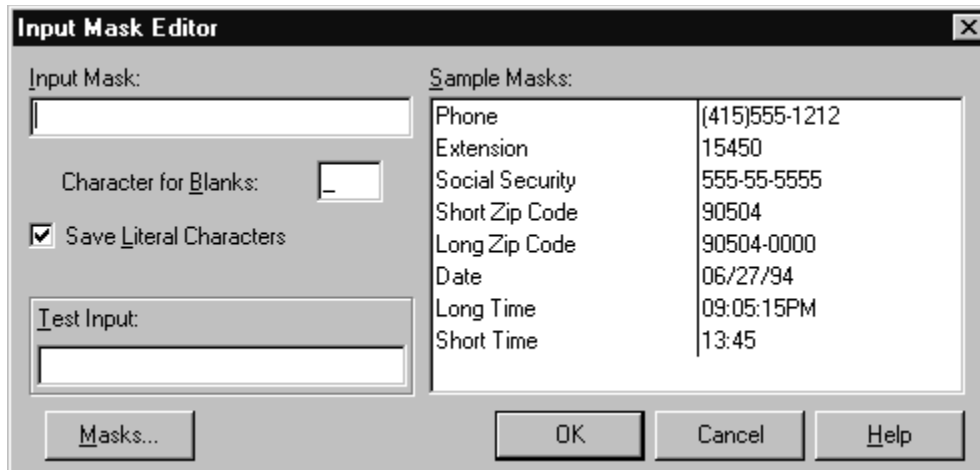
Input Mask Editor

Input Mask:

Character for Blanks: _

Save Literal Characters

Test Input:

Sample Masks:

| | |
|---|---|
| Phone | (415)555-1212 |
| Extension | 15450 |
| Social Security | 555-55-5555 |
| Short Zip Code | 90504 |
| Long Zip Code | 90504-0000 |
| Date | 06/27/94 |
| Long Time | 09:05:15PM |
| Short Time | 13:45 |

Masks...

OK

Cancel

Help